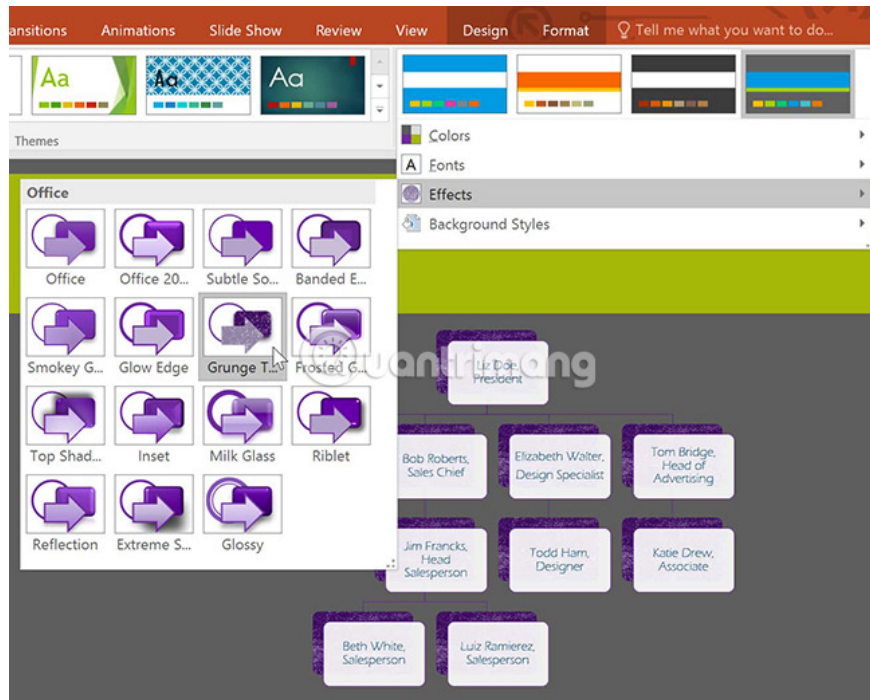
ansitions Animations Slide Show Review View Design Format Tell me what you want to do...

Aa Aa Aa

Themes

Colors
Fonts
Effects
Background Styles

Office

Office
Office 20...
Subtle So...
Banded E...
Smokey G...
Glow Edge
Grunge T...
Frosted G...
Top Shad...
Inset
Milk Glass
Riblet
Reflection
Extreme S...
Glossy

quantrimang

Liz Doe, President

Bob Roberts, Sales Chief

Elizabeth Walter, Design Specialist

Tom Bridge, Head of Advertising

Jim Francks, Head Salesperson

Todd Ham, Designer

Katie Drew, Associate

Beth White, Salesperson

Luiz Ramierez, Salesperson